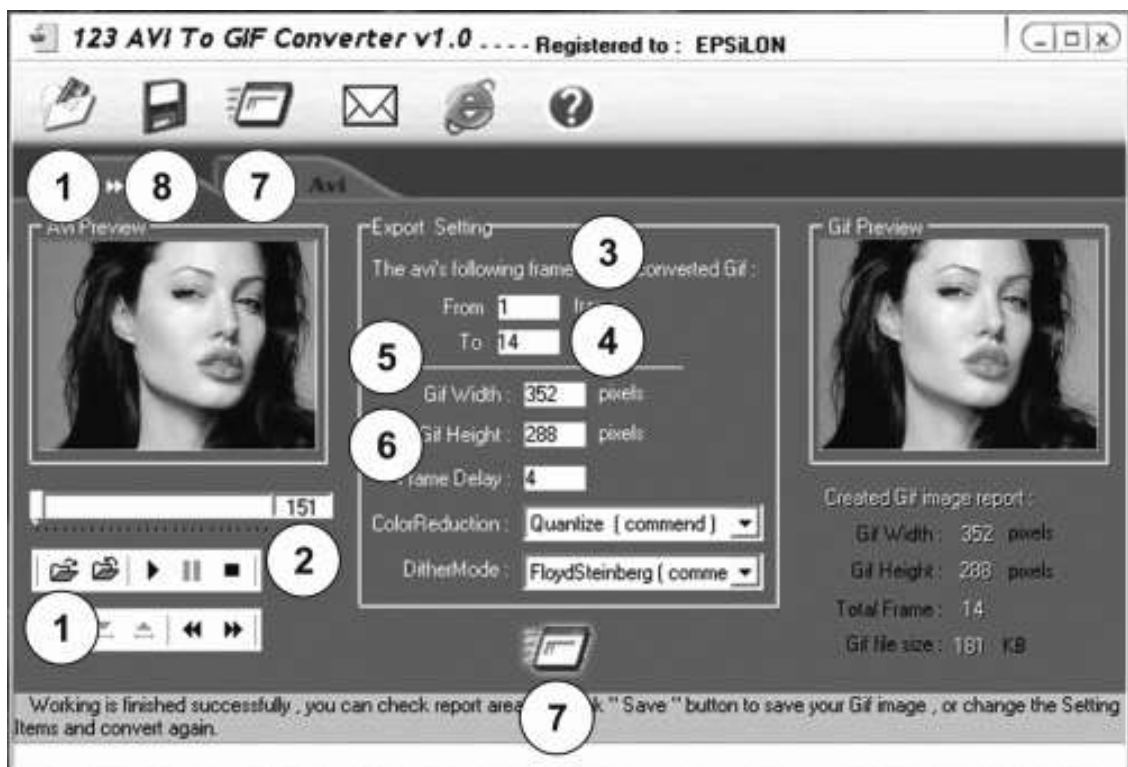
123 AVI To GIF Converter v1.0 .... Registered to : EPSiLON

1 8 7 Avi

Avi Preview

Export Setting

3

The avi's following frame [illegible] converted Gif :

From 1 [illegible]

To 14

4

5

Gif Width : 352 pixels

6

Gif Height : 288 pixels

Frame Delay : 4

ColorReduction : Quantize ( commend )

DitherMode : FloydSteinberg ( comme

Gif Preview

Created Gif image report :

Gif Width : 352 pixels

Gif Height : 288 pixels

Total Frame : 14

Gif file size : 181 KB

151

2

1

7

Working is finished successfully , you can check report area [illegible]k " Save " button to save your Gif image , or change the Setting Items and convert again.